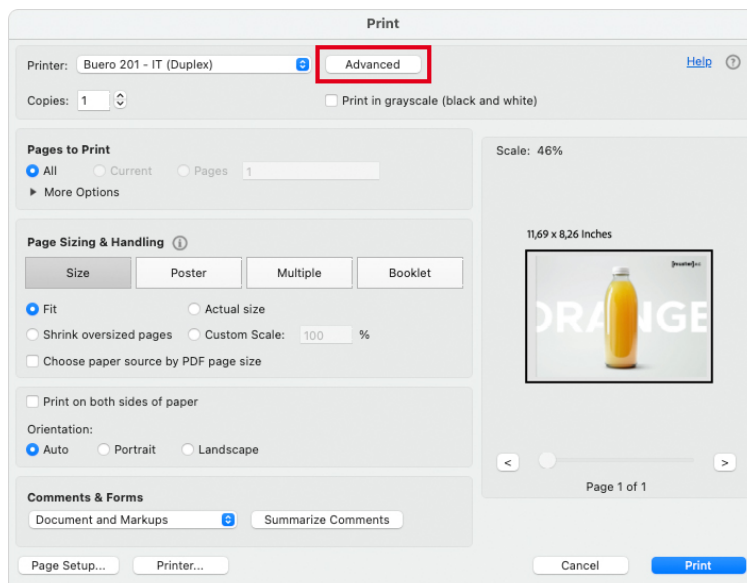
Print

Printer: Buero 201 - IT (Duplex)

Advanced

Help ?

Copies: 1

Print in grayscale (black and white)

Pages to Print

All Current Pages 1

More Options

Page Sizing & Handling

| Size | Poster | Multiple | Booklet |
|---|---|---|---|

Fit Actual size

Shrink oversized pages Custom Scale: 100 %

Choose paper source by PDF page size

Print on both sides of paper

Orientation:

Auto Portrait Landscape

Comments & Forms

Document and Markups

Summarize Comments

Scale: 46%

11,69 x 8,26 Inches

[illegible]

ORANGE

< >

Page 1 of 1

Page Setup... Printer...

Cancel Print